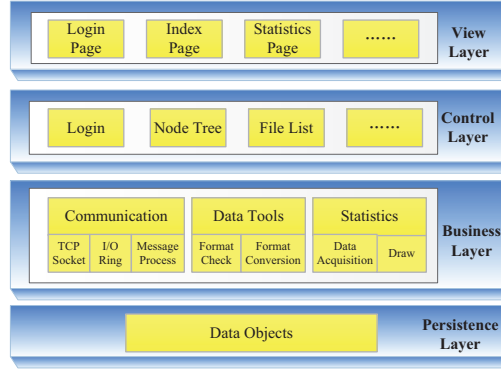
Login Page

Index Page

Statistics Page

......

View Layer

Login

Node Tree

File List

......

Control Layer

Communication

TCP Socket

I/O Ring

Message Process

Data Tools

Format Check

Format Conversion

Statistics

Data Acquisition

Draw

Business Layer

Data Objects

Persistence Layer